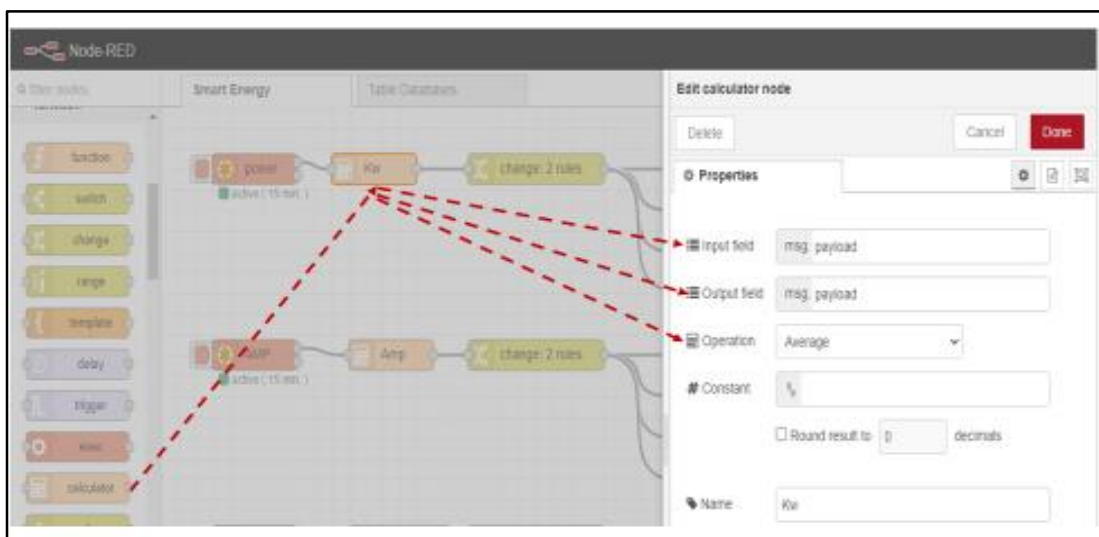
Node-RED

Filter nodes

Smart Energy

Table Database

function

switch

change

range

template

delay

trigger

exec

calculator

power

active (15 min.)

Kw

change: 2 rules

AMP

active (15 min.)

Amp

change: 2 rules

Edit calculator node

Delete

Cancel

Done

Properties

Input field

msg. payload

Output field

msg. payload

Operation

Average

# Constant

Round result to 0 decimals

Name

Kw